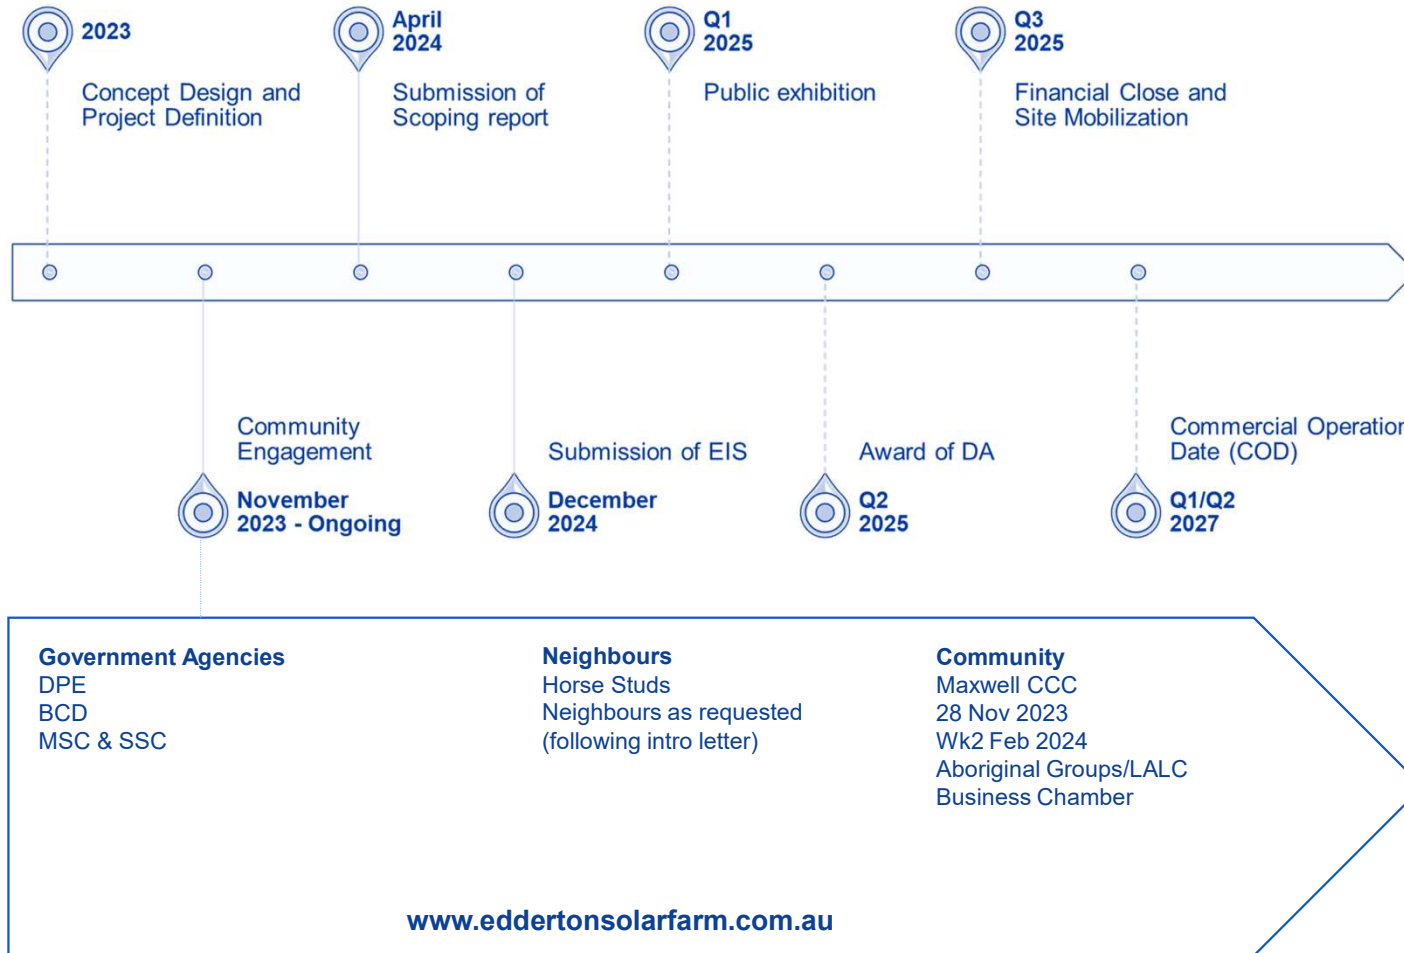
2023
Concept Design and Project Definition

April 2024
Submission of Scoping report

Q1 2025
Public exhibition

Q3 2025
Financial Close and Site Mobilization

Community Engagement
November 2023 - Ongoing

Submission of EIS
December 2024

Award of DA
Q2 2025

Commercial Operatior Date (COD)
Q1/Q2 2027

Government Agencies
DPE
BCD
MSC & SSC

Neighbours
Horse Studs
Neighbours as requested (following intro letter)

Community
Maxwell CCC
28 Nov 2023
Wk2 Feb 2024
Aboriginal Groups/LALC
Business Chamber

www.eddertonsolarfarm.com.au